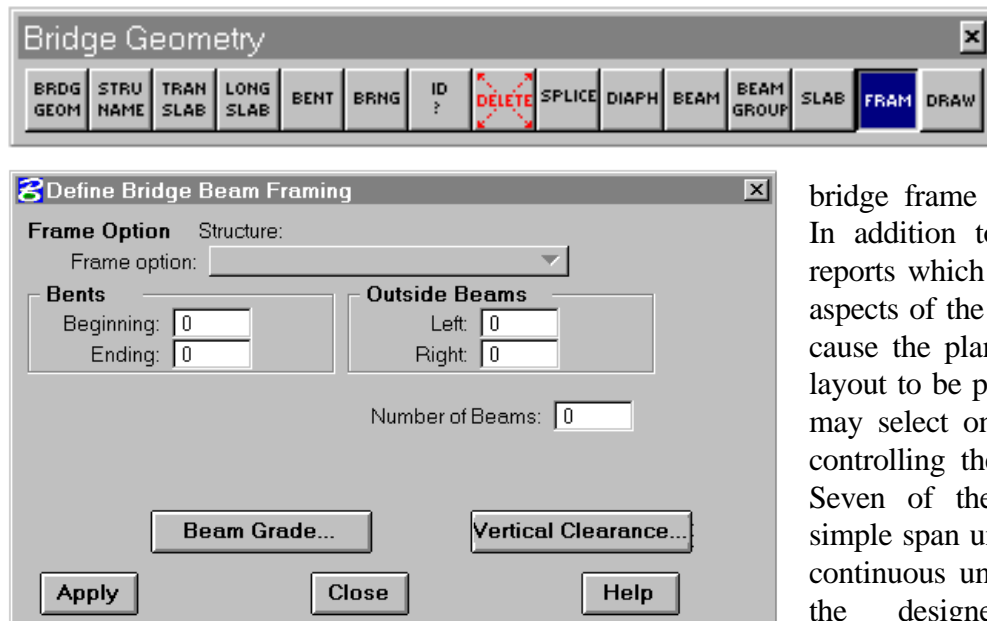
Bridge Geometry

BRDG GEOM | STRU NAME | TRAN SLAB | LONG SLAB | BENT | BRNG | ID ? | DELETE | SPLICE | DIAPH | BEAM | BEAM GROUP | SLAB | FRAM | DRAW

Define Bridge Beam Framing

Frame Option Structure:

Frame option:

Bents

Beginning: 0

Ending: 0

Outside Beams

Left: 0

Right: 0

Number of Beams: 0

Beam Grade...

Vertical Clearance...

Apply

Close

Help

bridge frame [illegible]
In addition t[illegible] reports which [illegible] aspects of the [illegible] cause the pla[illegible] layout to be p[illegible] may select o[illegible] controlling th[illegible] Seven of th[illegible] simple span u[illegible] continuous u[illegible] the designe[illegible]